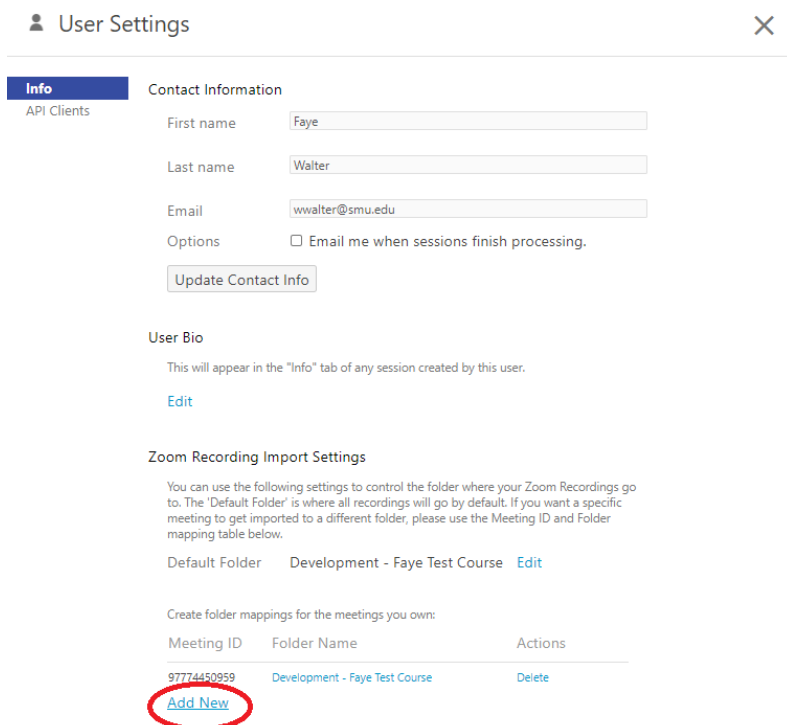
User Settings

×

Info
API Clients

Contact Information

First name Faye

Last name Walter

Email wwalter@smu.edu

Options ☐ Email me when sessions finish processing.

Update Contact Info

User Bio

This will appear in the "Info" tab of any session created by this user.

Edit

Zoom Recording Import Settings

You can use the following settings to control the folder where your Zoom Recordings go to. The 'Default Folder' is where all recordings will go by default. If you want a specific meeting to get imported to a different folder, please use the Meeting ID and Folder mapping table below.

Default Folder Development - Faye Test Course Edit

Create folder mappings for the meetings you own:

| Meeting ID | Folder Name | Actions |
|---|---|---|
| 97774450959 | Development - Faye Test Course | Delete |

Add New